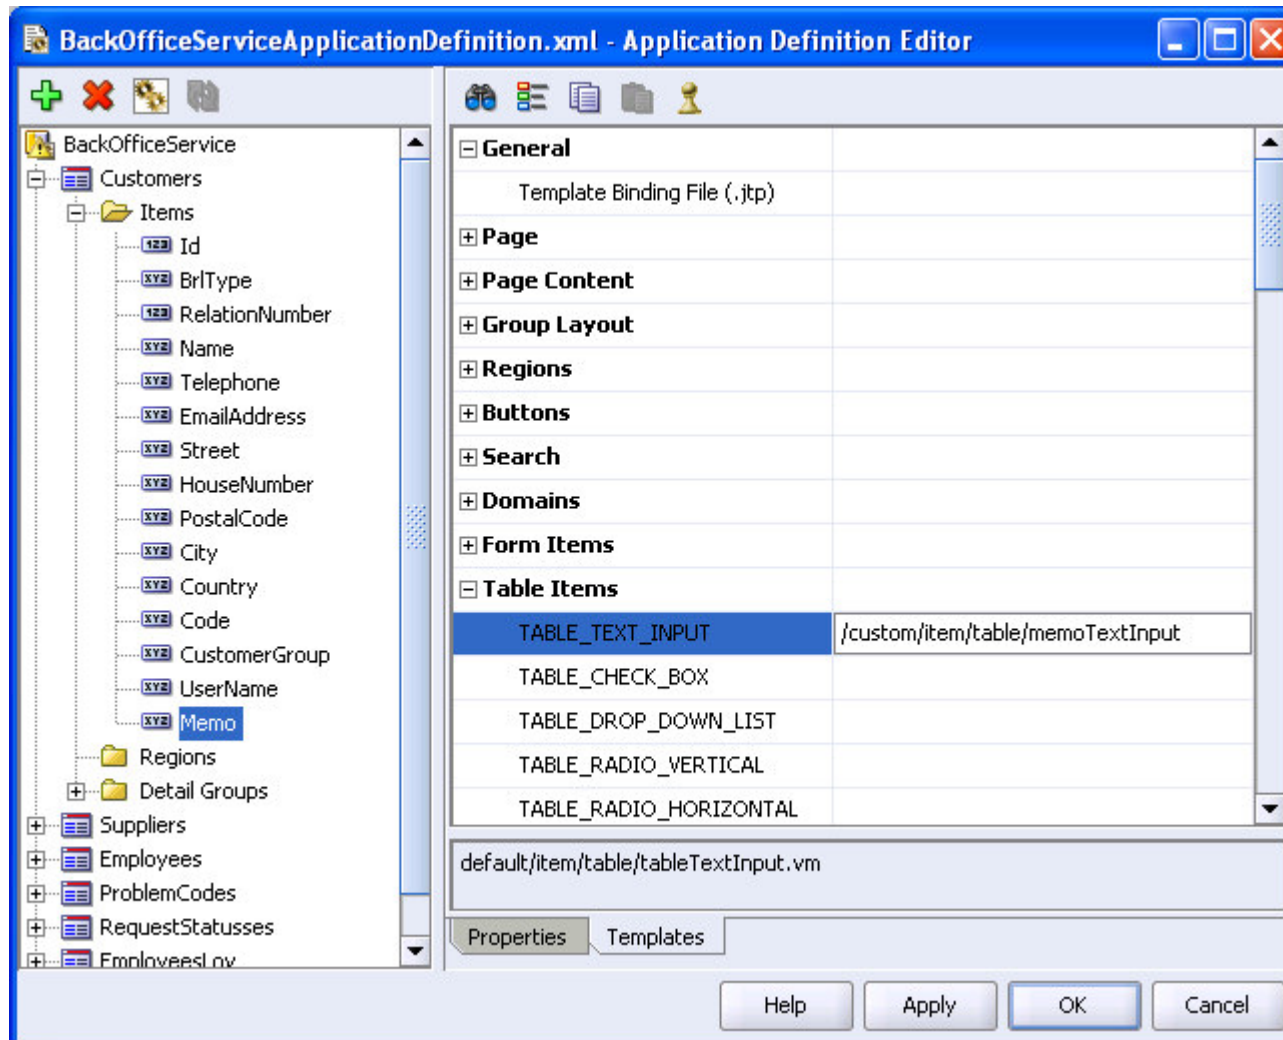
BackOfficeServiceApplicationDefinition.xml - Application Definition Editor

BackOfficeService
Customers
Items
Id
BrlType
RelationNumber
Name
Telephone
EmailAddress
Street
HouseNumber
PostalCode
City
Country
Code
CustomerGroup
UserName
Memo
Regions
Detail Groups
Suppliers
Employees
ProblemCodes
RequestStatusses
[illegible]

General
Template Binding File (.jtp)
Page
Page Content
Group Layout
Regions
Buttons
Search
Domains
Form Items
Table Items

| TABLE_TEXT_INPUT | /custom/item/table/memoTextInput |
|---|---|
| TABLE_CHECK_BOX | |
| TABLE_DROP_DOWN_LIST | |
| TABLE_RADIO_VERTICAL | |
| TABLE_RADIO_HORIZONTAL | |

default/item/table/tableTextInput.vm

Properties
Templates

Help
Apply
OK
Cancel